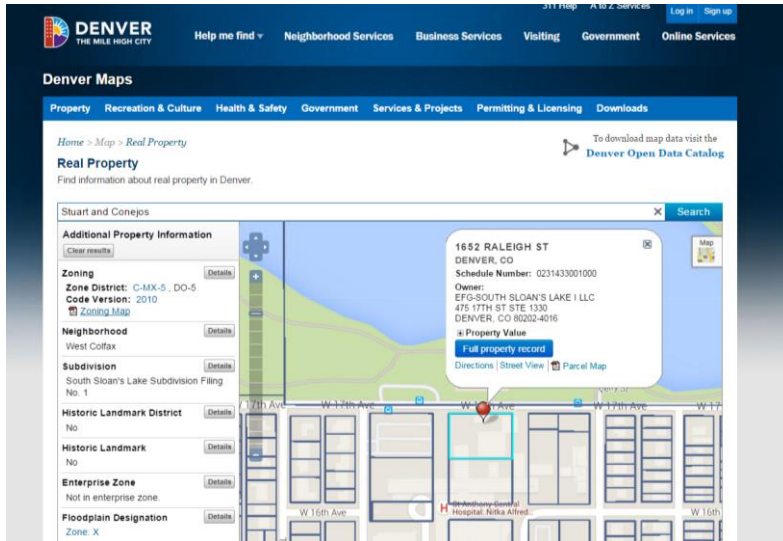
DENVER
THE MILE HIGH CITY

311 Help A to Z Services Log in Sign up

Help me find ▾ Neighborhood Services Business Services Visiting Government Online Services

Denver Maps

Property Recreation & Culture Health & Safety Government Services & Projects Permitting & Licensing Downloads

Home > Map > Real Property

Real Property

Find information about real property in Denver.

To download map data visit the Denver Open Data Catalog

Stuart and Conejos

Search

Additional Property Information

Clear results

Zoning Details
Zone District: C-MX-5 , DO-5
Code Version: 2010
Zoning Map

Neighborhood Details
West Colfax

Subdivision Details
South Sloan's Lake Subdivision Filing No. 1

Historic Landmark District Details
No

Historic Landmark Details
No

Enterprise Zone Details
Not in enterprise zone.

Floodplain Designation Details
Zone: X

1652 RALEIGH ST
DENVER, CO
Schedule Number: 0231433001000
Owner:
EFG-SOUTH SLOAN'S LAKE I LLC
475 17TH ST STE 1330
DENVER, CO 80202-4016
Property Value
Full property record
Directions | Street View | Parcel Map

Map

W 17th Ave W 17th Ave W 17th Ave W 17th Ave W 17

W 16th Ave W 16th

St Anthony Central Hospital: Nitka Alfred...